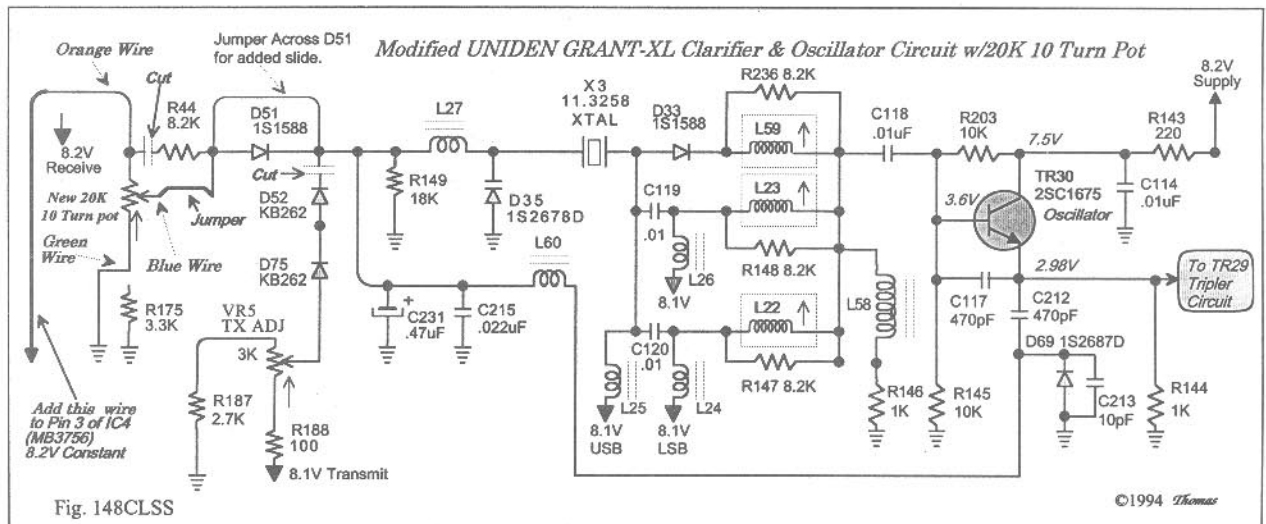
Modified UNIDEN GRANT-XL Clarifier & Oscillator Circuit w/20K 10 Turn Pot

Orange Wire

Jumper Across D51 for added slide.

Cut

R44 8.2K

D51 1S1588

L27

X3 11.3258 XTAL

D33 1S1588

R236 8.2K

C118 .01uF

R203 10K

R143 220

8.2V Supply

7.5V

8.2V Receive

Cut

L59

R149 18K

D35 1S2678D

C119

L23

TR30 2SC1675 Oscillator

C114 .01uF

3.6V

New 20K 10 Turn pot

Jumper

D52 KB262

.01

L26

R148 8.2K

Green Wire

Blue Wire

D75 KB262

L60

8.1V

L58

2.98V

To TR29 Tripler Circuit

R175 3.3K

VR5 TX ADJ

3K

C231 .47uF

C215 .022uF

C120 .01

L22

C117 470pF

C212 470pF

R147 8.2K

D69 1S2687D

R187 2.7K

R188 100

L25

L24

R146 1K

R145 10K

C213 10pF

R144 1K

Add this wire to Pin 3 of IC4 (MB3756) 8.2V Constant

8.1V USB

8.1V LSB

8.1V Transmit

Fig. 148CLSS

©1994 Thomas